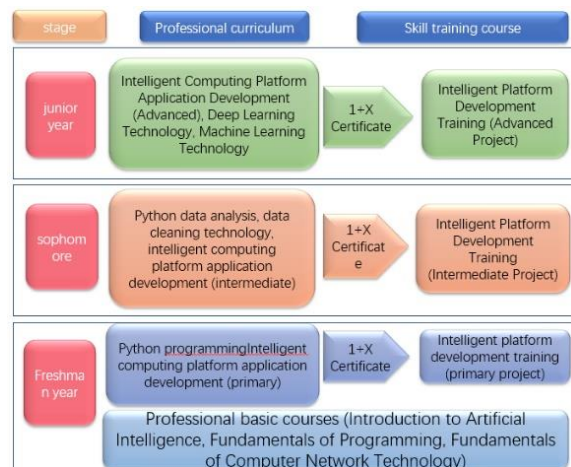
stage

Professional curriculum

Skill training course

junior year

Intelligent Computing Platform Application Development (Advanced), Deep Learning Technology, Machine Learning Technology

1+X Certificate

Intelligent Platform Development Training (Advanced Project)

sophomore

Python data analysis, data cleaning technology, intelligent computing platform application development (intermediate)

1+X Certificate

Intelligent Platform Development Training (Intermediate Project)

Freshman year

Python programmingIntelligent computing platform application development (primary)

1+X Certificate

Intelligent platform development training (primary project)

Professional basic courses (Introduction to Artificial Intelligence, Fundamentals of Programming, Fundamentals of Computer Network Technology)